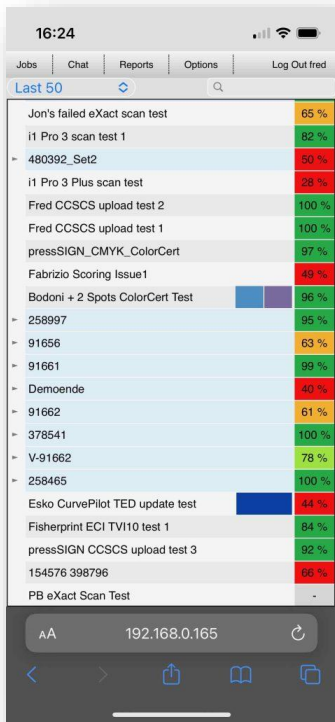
16:24

Jobs | Chat | Reports | Options | Log Out fred

Last 50

| | | |
|---|---|---|
| | Jon's failed eXact scan test | 65 % |
| | i1 Pro 3 scan test 1 | 82 % |
| ▸ | 480392_Set2 | 50 % |
| | i1 Pro 3 Plus scan test | 28 % |
| | Fred CCSCS upload test 2 | 100 % |
| | Fred CCSCS upload test 1 | 100 % |
| | pressSIGN_CMYK_ColorCert | 97 % |
| | Fabrizio Scoring Issue1 | 49 % |
| | Bodoni + 2 Spots ColorCert Test | 96 % |
| ▸ | 258997 | 95 % |
| ▸ | 91656 | 63 % |
| ▸ | 91661 | 99 % |
| ▸ | Demoende | 40 % |
| ▸ | 91662 | 61 % |
| ▸ | 378541 | 100 % |
| ▸ | V-91662 | 78 % |
| ▸ | 258465 | 100 % |
| | Esko CurvePilot TED update test | 44 % |
| | Fisherprint ECI TVI10 test 1 | 84 % |
| | pressSIGN CCSCS upload test 3 | 92 % |
| | 154576 398796 | 66 % |
| | PB eXact Scan Test | - |

AA 192.168.0.165